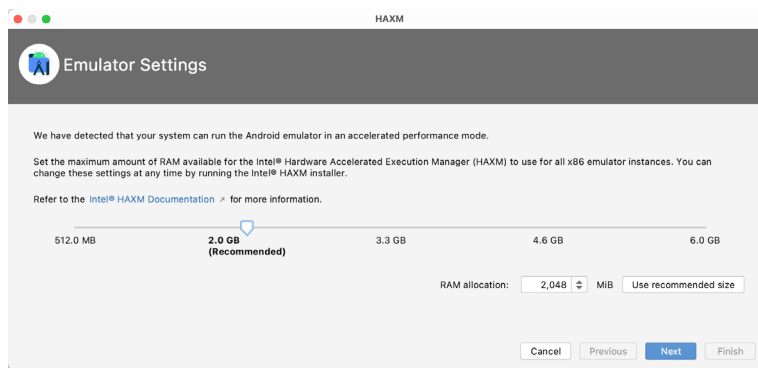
HAXM

Emulator Settings

We have detected that your system can run the Android emulator in an accelerated performance mode.

Set the maximum amount of RAM available for the Intel® Hardware Accelerated Execution Manager (HAXM) to use for all x86 emulator instances. You can change these settings at any time by running the Intel® HAXM installer.

Refer to the Intel® HAXM Documentation ↗ for more information.

512.0 MB
2.0 GB
(Recommended)
3.3 GB
4.6 GB
6.0 GB

RAM allocation: 2,048 MiB Use recommended size

Cancel Previous Next Finish